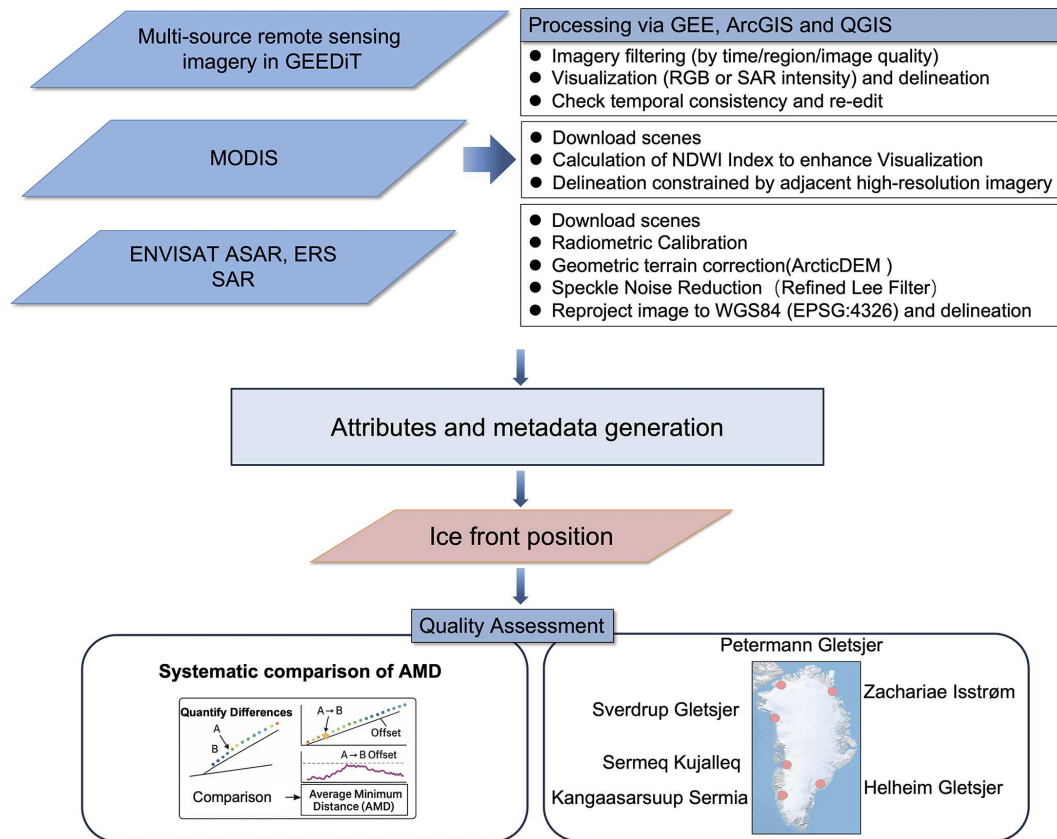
Multi-source remote sensing imagery in GEEDiT

Processing via GEE, ArcGIS and QGIS

● Imagery filtering (by time/region/image quality)
● Visualization (RGB or SAR intensity) and delineation
● Check temporal consistency and re-edit

MODIS

● Download scenes
● Calculation of NDWI Index to enhance Visualization
● Delineation constrained by adjacent high-resolution imagery

ENVISAT ASAR, ERS SAR

● Download scenes
● Radiometric Calibration
● Geometric terrain correction(ArcticDEM )
● Speckle Noise Reduction（Refined Lee Filter）
● Reproject image to WGS84 (EPSG:4326) and delineation

Attributes and metadata generation

Ice front position

Quality Assessment

Systematic comparison of AMD

Quantify Differences

A

B

A→B

Offset

A→B Offset

Comparison

Average Minimum Distance (AMD)

Petermann Gletsjer

Zachariae Isstrøm

Sverdrup Gletsjer

Sermeq Kujalleq

Helheim Gletsjer

Kangaasarsuup Sermia